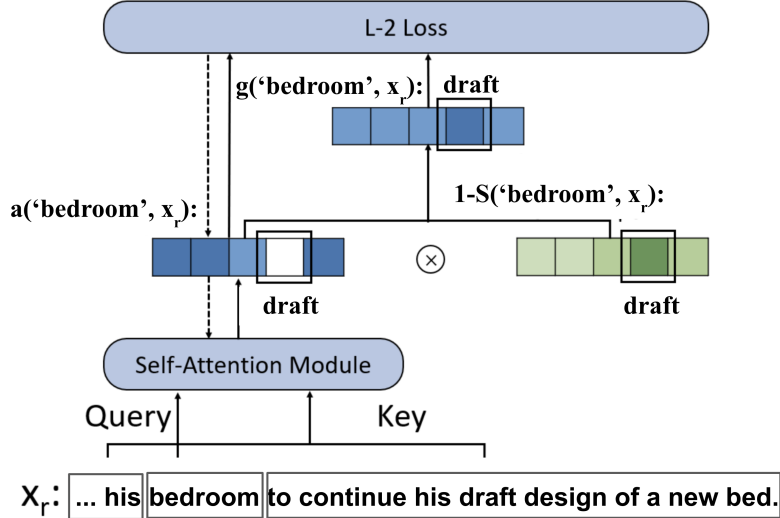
L-2 Loss

g('bedroom', $x_r$):

draft

a('bedroom', $x_r$):

1-S('bedroom', $x_r$):

$\otimes$

draft

draft

Self-Attention Module

Query

Key

$X_r$: ... his bedroom to continue his draft design of a new bed.